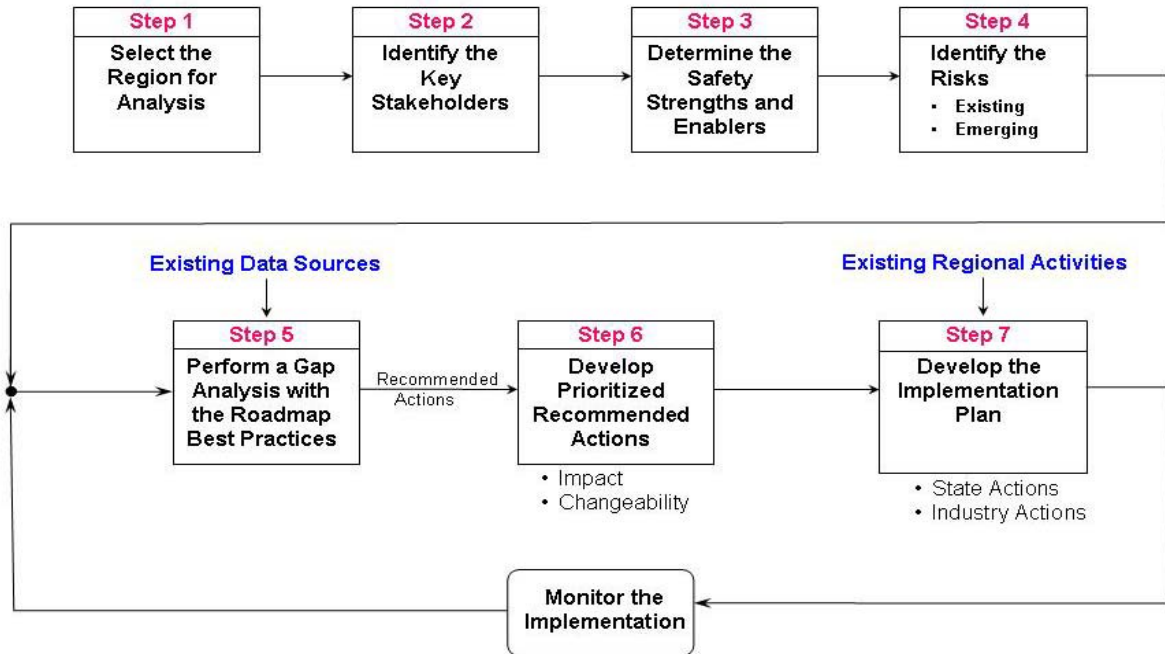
Step 1
Select the Region for Analysis

Step 2
Identify the Key Stakeholders

Step 3
Determine the Safety Strengths and Enablers

Step 4
Identify the Risks
• Existing
• Emerging

Existing Data Sources

Step 5
Perform a Gap Analysis with the Roadmap Best Practices

Recommended Actions

Step 6
Develop Prioritized Recommended Actions
• Impact
• Changeability

Existing Regional Activities

Step 7
Develop the Implementation Plan
• State Actions
• Industry Actions

Monitor the Implementation